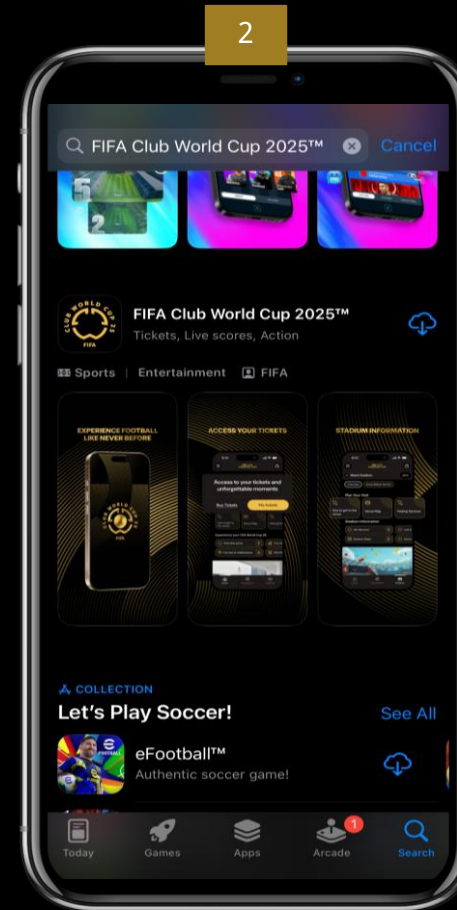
2

FIFA Club World Cup 2025™ Cancel

CLUB WORLD CUP 25 FIFA

FIFA Club World Cup 2025™
Tickets, Live scores, Action

Sports | Entertainment | FIFA

EXPERIENCE FOOTBALL LIKE NEVER BEFORE

ACCESS YOUR TICKETS

Access to your tickets and unforgettable moments

STADIUM INFORMATION

COLLECTION
Let's Play Soccer! See All

eFootball™
Authentic soccer game!

Today Games Apps 1 Arcade Search